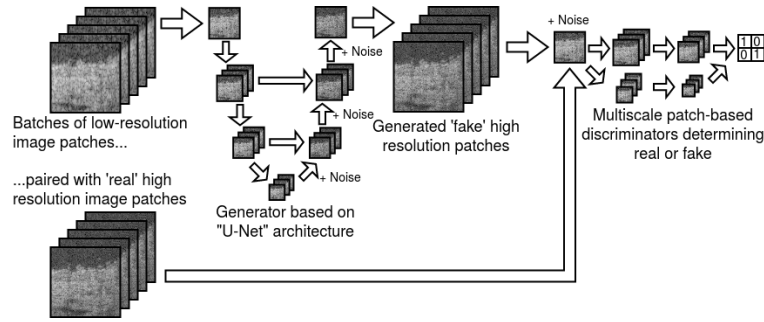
Batches of low-resolution image patches...

...paired with 'real' high resolution image patches

+ Noise

+ Noise

+ Noise

Generator based on "U-Net" architecture

Generated 'fake' high resolution patches

+ Noise

Multiscale patch-based discriminators determining real or fake

| 1 | 0 |
|---|---|
| 0 | 1 |